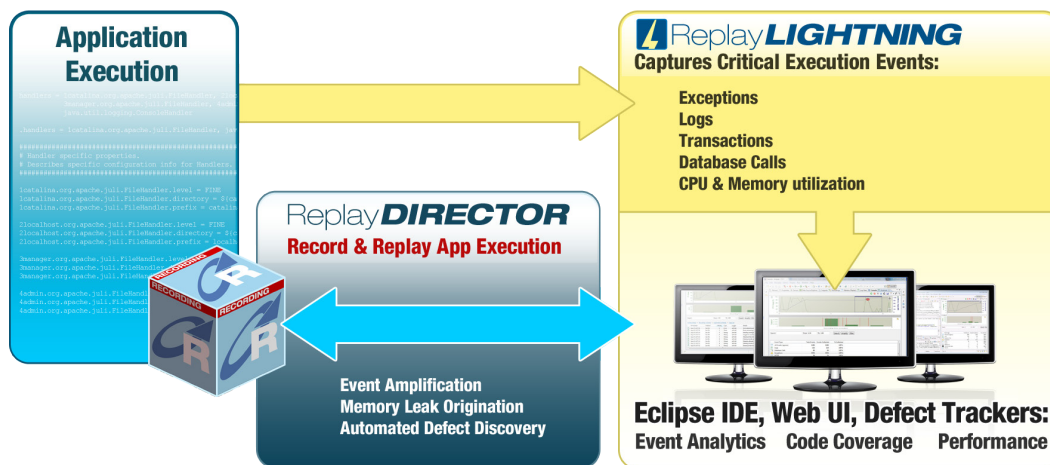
Application Execution

handlers = 1catalina.org.apache.juli.FileHandler, 2localhost.org.apache.juli.FileHandler, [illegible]
Manager.org.apache.juli.FileHandler, 4admin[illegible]
java.util.logging.ConsoleHandler

.handlers = 1catalina.org.apache.juli.FileHandler, jav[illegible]

############################################################
# Handler specific properties.
# Describes specific configuration info for Handlers.
############################################################

1catalina.org.apache.juli.FileHandler.level = FINE
1catalina.org.apache.juli.FileHandler.directory = ${ca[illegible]
1catalina.org.apache.juli.FileHandler.prefix = catalin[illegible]

2localhost.org.apache.juli.FileHandler.level = FINE
2localhost.org.apache.juli.FileHandler.directory = ${c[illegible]
2localhost.org.apache.juli.FileHandler.prefix = localh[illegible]

3manager.org.apache.juli.FileHandler.level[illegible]
3manager.org.apache.juli.FileHandler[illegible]
3manager.org.apache.juli.FileHa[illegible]

4admin.org.apache.juli.FileHandl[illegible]
4admin.org.apache.juli.FileHa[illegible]
4admin.org.apache.juli.FileHa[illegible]

RECORDING
RECORDING
R
R
R

ReplayDIRECTOR
Record & Replay App Execution

Event Amplification
Memory Leak Origination
Automated Defect Discovery

ReplayLIGHTNING
Captures Critical Execution Events:

Exceptions
Logs
Transactions
Database Calls
CPU & Memory utilization

Eclipse IDE, Web UI, Defect Trackers:
Event Analytics Code Coverage Performance